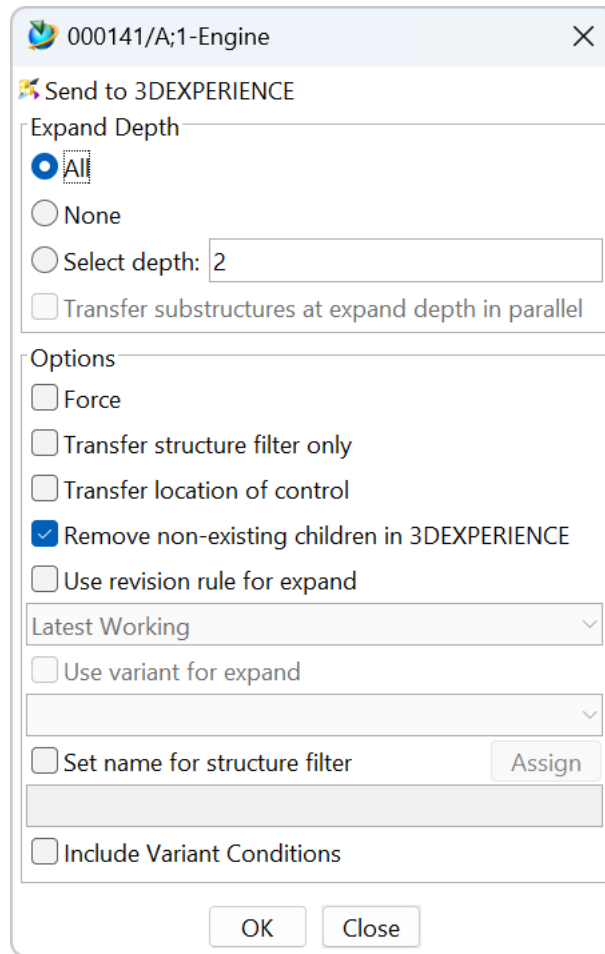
000141/A;1-Engine

Send to 3DEXPERIENCE

Expand Depth

All

None

Select depth: 2

Transfer substructures at expand depth in parallel

Options

Force

Transfer structure filter only

Transfer location of control

Remove non-existing children in 3DEXPERIENCE

Use revision rule for expand

Latest Working

Use variant for expand

Set name for structure filter

Assign

Include Variant Conditions

OK

Close